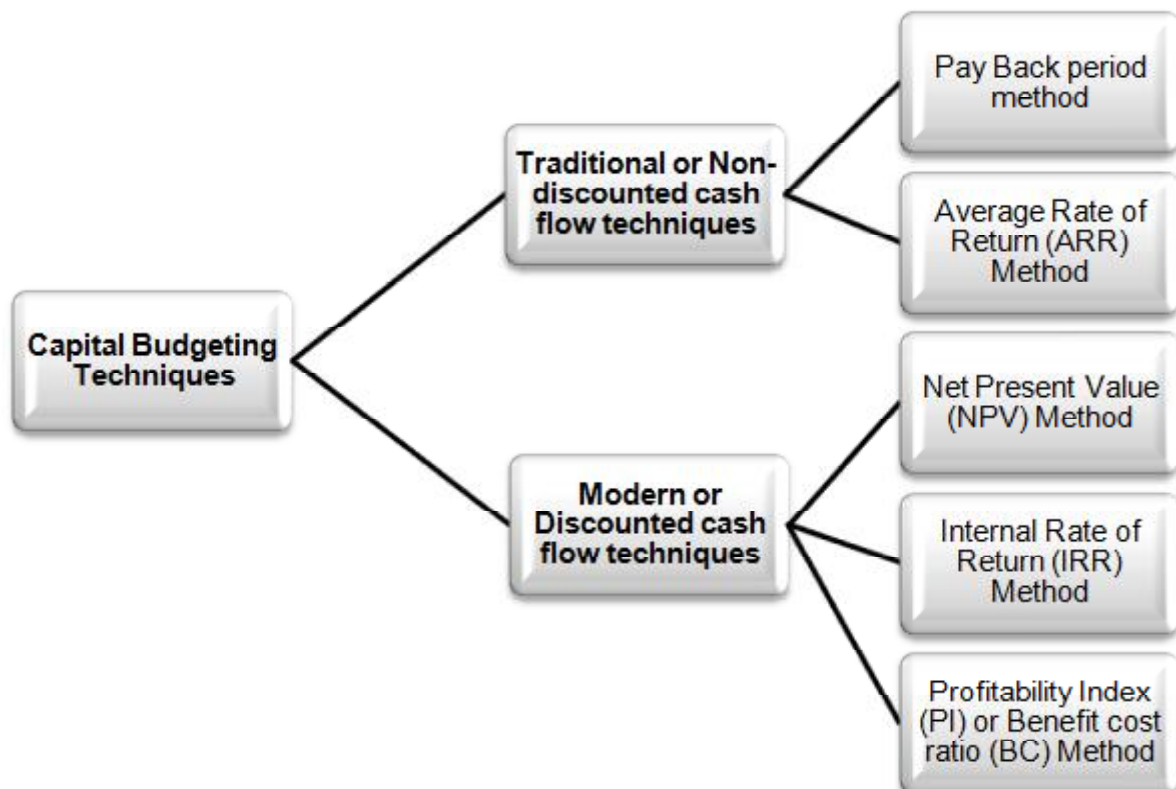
Capital Budgeting Techniques

Traditional or Non-discounted cash flow techniques

Pay Back period method

Average Rate of Return (ARR) Method

Modern or Discounted cash flow techniques

Net Present Value (NPV) Method

Internal Rate of Return (IRR) Method

Profitability Index (PI) or Benefit cost ratio (BC) Method